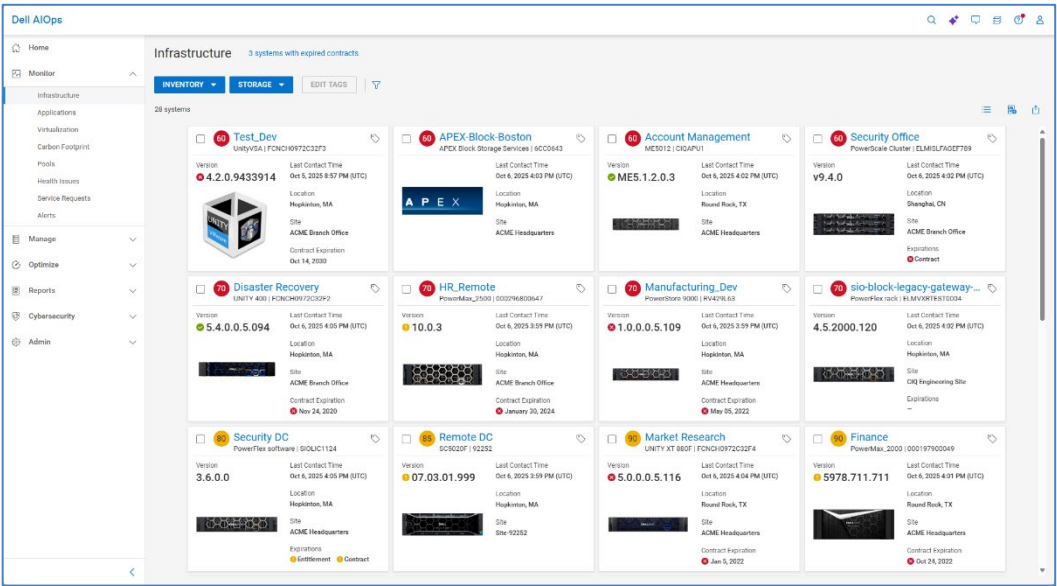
Dell AIOps

Home
Monitor
Infrastructure
Applications
Virtualization
Carbon Footprint
Pools
Health Issues
Service Requests
Alerts
Manage
Optimize
Reports
Cybersecurity
Admin

Infrastructure 3 systems with expired contracts

INVENTORY STORAGE EDIT TAGS

28 systems

60 Test_Dev
UnityVSA | FCNCH0972C32F3
Version
4.2.0.9433914
Last Contact Time
Oct 5, 2025 8:57 PM (UTC)
Location
Hopkinton, MA
Site
ACME Branch Office
Contract Expiration
Oct 14, 2030

60 APEX-Block-Boston
APEX Block Storage Services | 6CC0643
Last Contact Time
Oct 6, 2025 4:03 PM (UTC)
Location
Hopkinton, MA
Site
ACME Headquarters

60 Account Management
ME5012 | CIQAPU1
Version
ME5.1.2.0.3
Last Contact Time
Oct 6, 2025 4:02 PM (UTC)
Location
Round Rock, TX
Site
ACME Headquarters

60 Security Office
PowerScale Cluster | ELMISLFAGEF769
Version
v9.4.0
Last Contact Time
Oct 6, 2025 4:02 PM (UTC)
Location
Shanghai, CN
Site
ACME Branch Office
Expirations
Contract

70 Disaster Recovery
UNITY 400 | FCNCH0972C32F2
Version
5.4.0.0.5.094
Last Contact Time
Oct 6, 2025 4:05 PM (UTC)
Location
Hopkinton, MA
Site
ACME Branch Office
Contract Expiration
Nov 24, 2020

70 HR_Remote
PowerMax_2500 | 000296800647
Version
10.0.3
Last Contact Time
Oct 6, 2025 3:59 PM (UTC)
Location
Hopkinton, MA
Site
ACME Branch Office
Contract Expiration
January 30, 2024

70 Manufacturing_Dev
PowerStore 9000 | RV429.63
Version
1.0.0.0.5.109
Last Contact Time
Oct 6, 2025 3:59 PM (UTC)
Location
Hopkinton, MA
Site
ACME Headquarters
Contract Expiration
May 05, 2022

70 sio-block-legacy-gateway-...
PowerFlex rack | ELMVXRTEST0034
Version
4.5.2000.120
Last Contact Time
Oct 6, 2025 4:02 PM (UTC)
Location
Hopkinton, MA
Site
CIQ Engineering Site
Expirations
--

80 Security DC
PowerFlex software | SIOLIC1124
Version
3.6.0.0
Last Contact Time
Oct 6, 2025 4:05 PM (UTC)
Location
Hopkinton, MA
Site
ACME Headquarters
Expirations
Entitlement Contract

85 Remote DC
SC5020F | 92252
Version
07.03.01.999
Last Contact Time
Oct 6, 2025 3:59 PM (UTC)
Location
Hopkinton, MA
Site
Site-92252

90 Market Research
UNITY XT 880F | FCNCH0972C32F4
Version
5.0.0.0.5.116
Last Contact Time
Oct 6, 2025 4:04 PM (UTC)
Location
Round Rock, TX
Site
ACME Headquarters
Contract Expiration
Jan 5, 2022

90 Finance
PowerMax_2000 | 000197900049
Version
5978.711.711
Last Contact Time
Oct 6, 2025 4:01 PM (UTC)
Location
Round Rock, TX
Site
ACME Headquarters
Contract Expiration
Oct 24, 2022